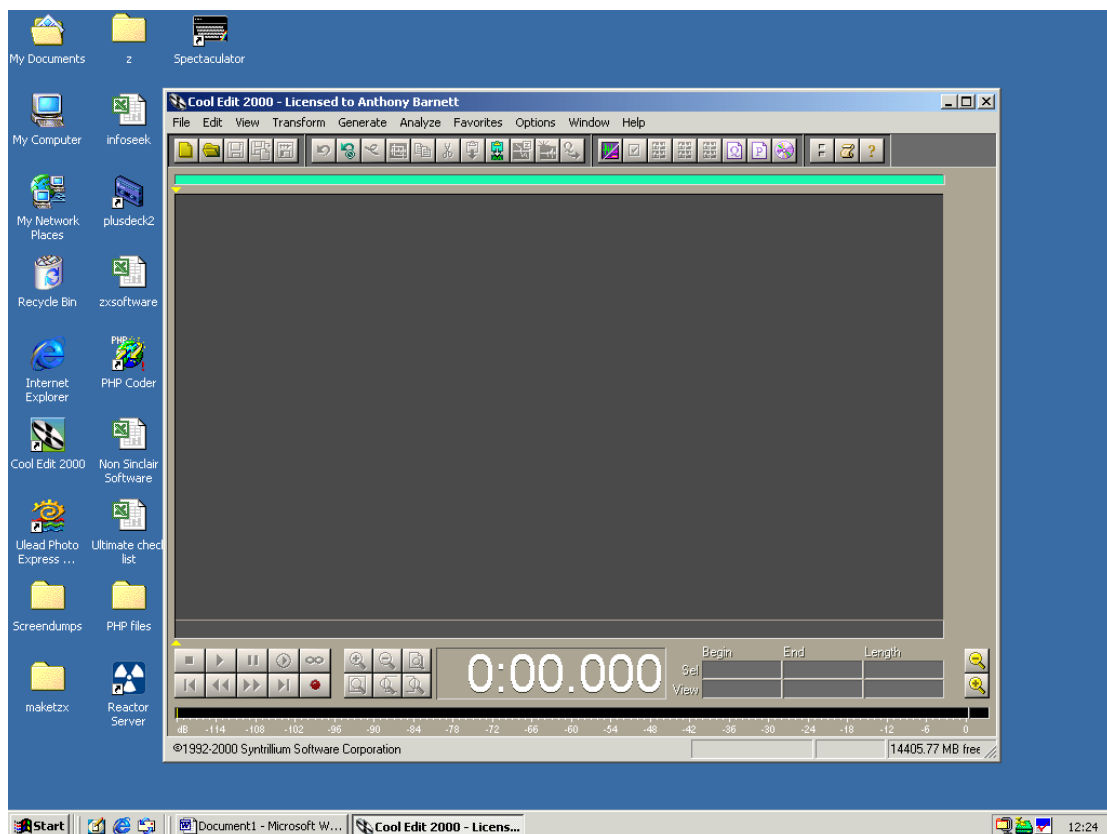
My Documents
z
Spectaculator
My Computer
infoseek
My Network Places
plusdeck2
Recycle Bin
zxsoftware
Internet Explorer
PHP Coder
Cool Edit 2000
Non Sinclair Software
Ulead Photo Express ...
Ultimate check list
Screendumps
PHP files
maketzx
Reactor Server

Cool Edit 2000 - Licensed to Anthony Barnett
File Edit View Transform Generate Analyze Favorites Options Window Help

F ?

0:00.000
Begin End Length
Sel
View

dB -114 -108 -102 -96 -90 -84 -78 -72 -66 -60 -54 -48 -42 -36 -30 -24 -18 -12 -6 0

©1992-2000 Syntrillium Software Corporation
14405.77 MB free

Start
Document1 - Microsoft W...
Cool Edit 2000 - Licens...
12:24